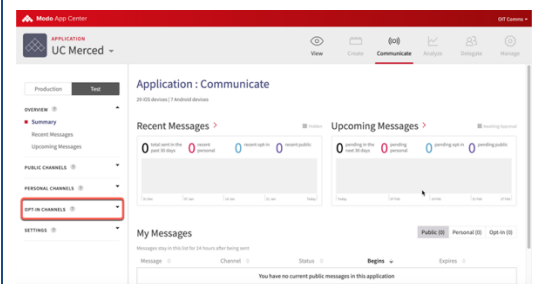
Modo App Center

OIT Comms ▾

APPLICATION
UC Merced ▾

View Create Communicate Analyze Delegate Manage

Production Test

OVERVIEW ⓘ
Summary
Recent Messages
Upcoming Messages

PUBLIC CHANNELS ⓘ
PERSONAL CHANNELS ⓘ
OPT-IN CHANNELS ⓘ
SETTINGS ⓘ

Application : Communicate

20 iOS devices | 7 Android devices

Recent Messages >

0 total sent in the last 30 days 0 recent personal 0 recent opt-in 0 recent public

Upcoming Messages >

0 pending in the next 30 days 0 pending personal 0 pending opt-in 0 pending public

My Messages

Messages stay in this list for 24 hours after being sent

Public (0) Personal (0) Opt-in (0)

| Message | Channel | Status | Begins | Expires |
|---|---|---|---|---|
| You have no current public messages in this application | | | | |